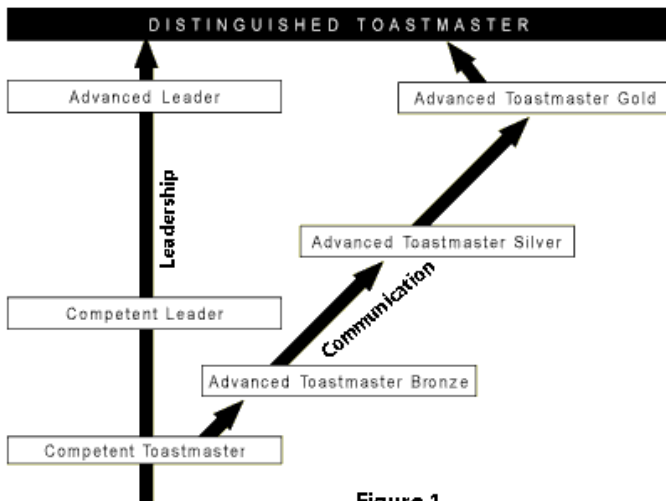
DISTINGUISHED TOASTMASTER

Advanced Leader

Advanced Toastmaster Gold

Leadership

Advanced Toastmaster Silver

Communication

Competent Leader

Advanced Toastmaster Bronze

Competent Toastmaster

Figure 1